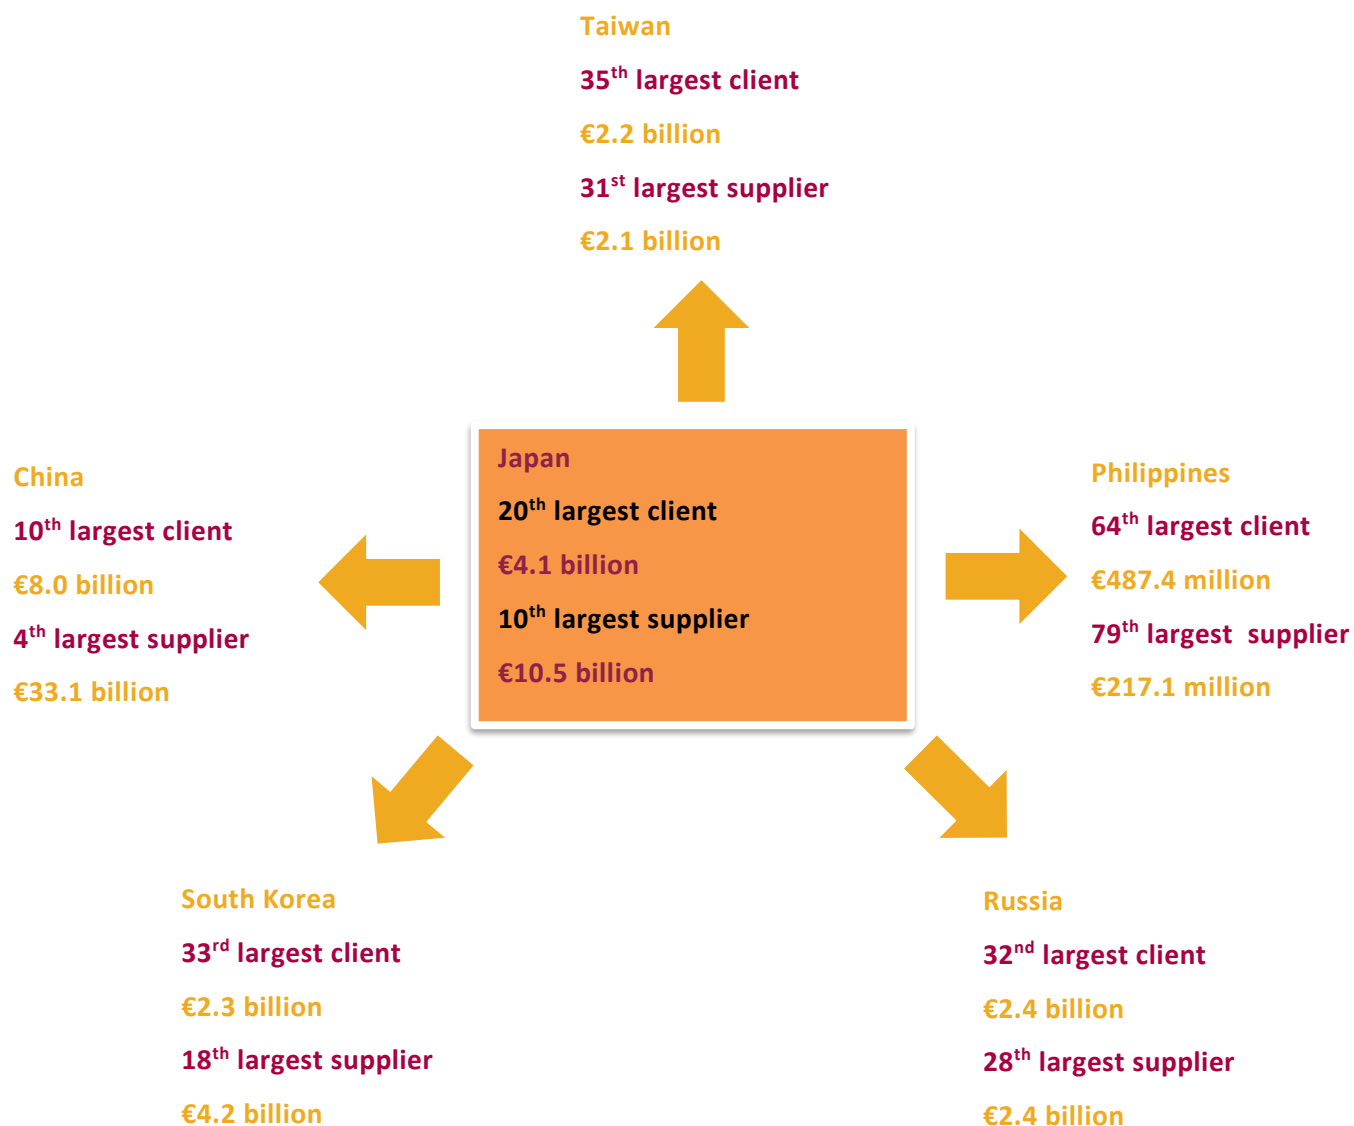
Taiwan
35$^{th}$ largest client
€2.2 billion
31$^{st}$ largest supplier
€2.1 billion

China
10$^{th}$ largest client
€8.0 billion
4$^{th}$ largest supplier
€33.1 billion

Japan
20$^{th}$ largest client
€4.1 billion
10$^{th}$ largest supplier
€10.5 billion

Philippines
64$^{th}$ largest client
€487.4 million
79$^{th}$ largest supplier
€217.1 million

South Korea
33$^{rd}$ largest client
€2.3 billion
18$^{th}$ largest supplier
€4.2 billion

Russia
32$^{nd}$ largest client
€2.4 billion
28$^{th}$ largest supplier
€2.4 billion